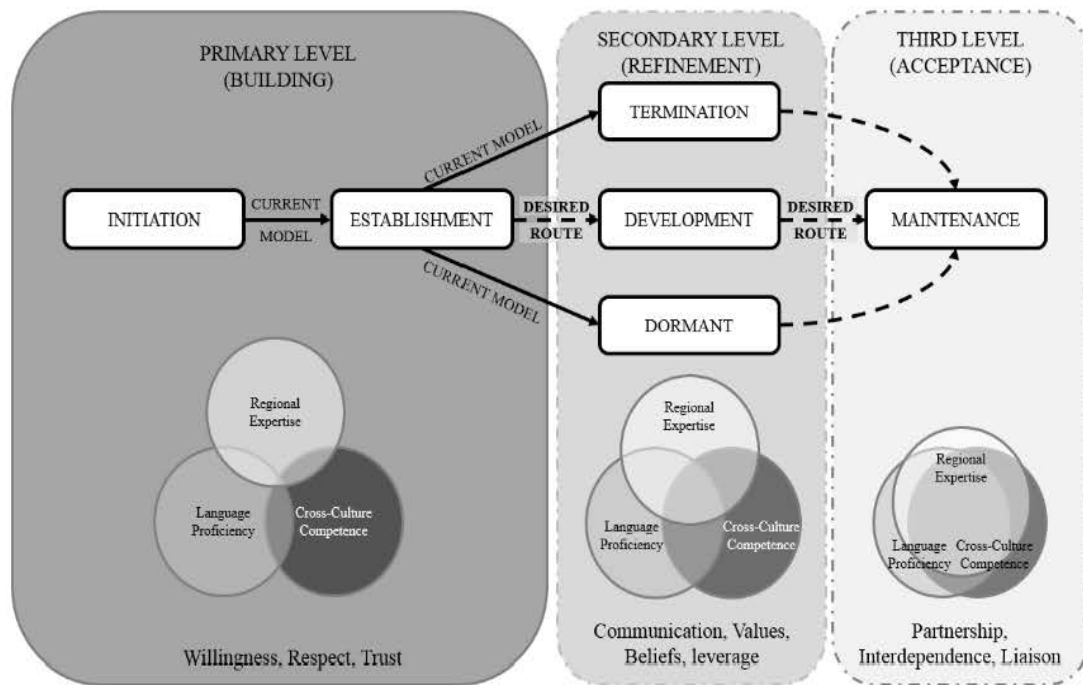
PRIMARY LEVEL
(BUILDING)

SECONDARY LEVEL
(REFINEMENT)

THIRD LEVEL
(ACCEPTANCE)

TERMINATION

CURRENT MODEL

INITIATION

CURRENT
MODEL

ESTABLISHMENT

DESIRED
ROUTE

DEVELOPMENT

DESIRED
ROUTE

MAINTENANCE

CURRENT MODEL

DORMANT

Regional Expertise

Language Proficiency

Cross-Culture Competence

Willingness, Respect, Trust

Regional Expertise

Language Proficiency

Cross-Culture Competence

Communication, Values, Beliefs, leverage

Regional Expertise

Language Proficiency

Cross-Culture Competence

Partnership, Interdependence, Liaison